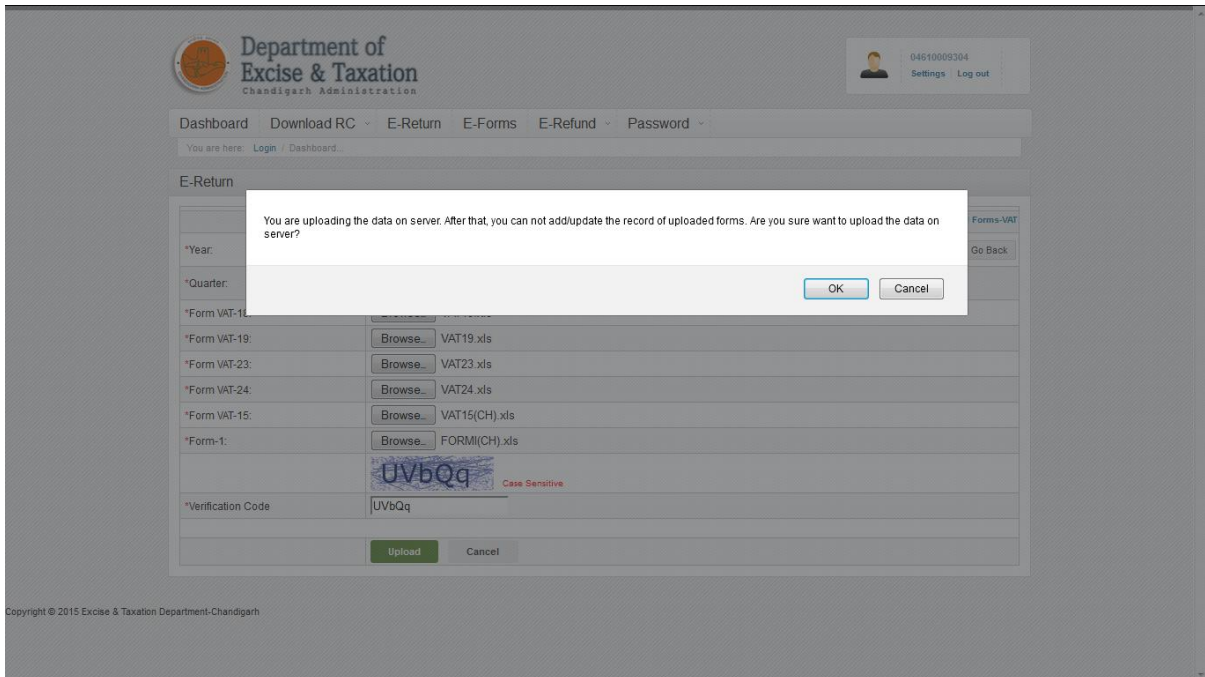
Department of Excise & Taxation
Chandigarh Administration

04610009304
Settings Log out

Dashboard Download RC E-Return E-Forms E-Refund Password

You are here: Login / Dashboard...

E-Return

Forms-VAT

*Year:

Go Back

*Quarter:

You are uploading the data on server. After that, you can not add/update the record of uploaded forms. Are you sure want to upload the data on server?

OK Cancel

*Form VAT-1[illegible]

| *Form VAT-19: | Browse... VAT19.xls |
|---|---|
| *Form VAT-23: | Browse... VAT23.xls |
| *Form VAT-24: | Browse... VAT24.xls |
| *Form VAT-15: | Browse... VAT15(CH).xls |
| *Form-1: | Browse... FORMI(CH).xls |
| | UVbQq Case Sensitive |
| *Verification Code | UVbQq |
| | Upload Cancel |

Copyright © 2015 Excise & Taxation Department-Chandigarh